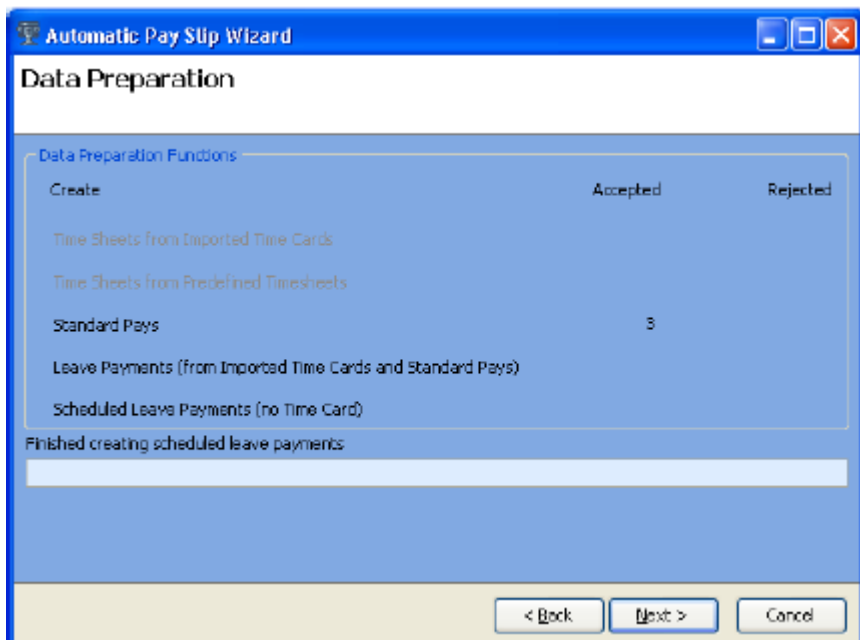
Automatic Pay Slip Wizard

Data Preparation

Data Preparation Functions

Create

Accepted

Rejected

Time Sheets from Imported Time Cards

Time Sheets from Predefined Timesheets

Standard Pays

3

Leave Payments (from Imported Time Cards and Standard Pays)

Scheduled Leave Payments (no Time Card)

Finished creating scheduled leave payments

< Back

Next >

Cancel